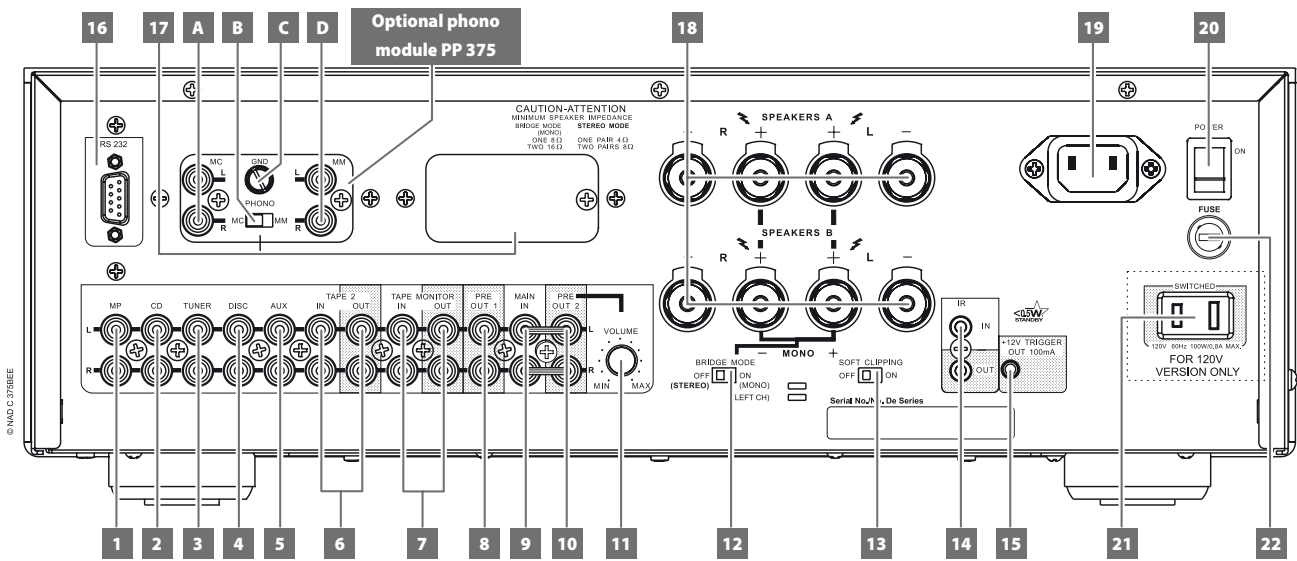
16 17 A B C D

Optional phono module PP 375

18 19 20

CAUTION-ATTENTION
MINIMUM SPEAKER IMPEDANCE
BRIDGE MODE (MONO) ONE 8Ω TWO 16Ω
STEREO MODE ONE PAIR 4Ω TWO PAIRS 8Ω

SPEAKERS A
R + + L −

SPEAKERS B
R + + L −

MONO

RS 232

MC L R GND PHONO MC MM MM L R

POWER ON

FUSE

SWITCHED
120V 60Hz 100W/0.8A MAX.
FOR 120V VERSION ONLY

MP CD TUNER DISC AUX TAPE 2 IN OUT TAPE MONITOR IN OUT PRE OUT 1 MAIN IN PRE OUT 2
L R

VOLUME
MIN MAX

BRIDGE MODE
OFF (STEREO) ON (MONO) LEFT CH

SOFT CLIPPING
OFF ON

IR IN OUT

<0.5W STANDBY

+12V TRIGGER OUT 100mA

Serial No./N. De Series

© NAD C 375BEE

1 2 3 4 5 6 7 8 9 10 11 12 13 14 15 21 22